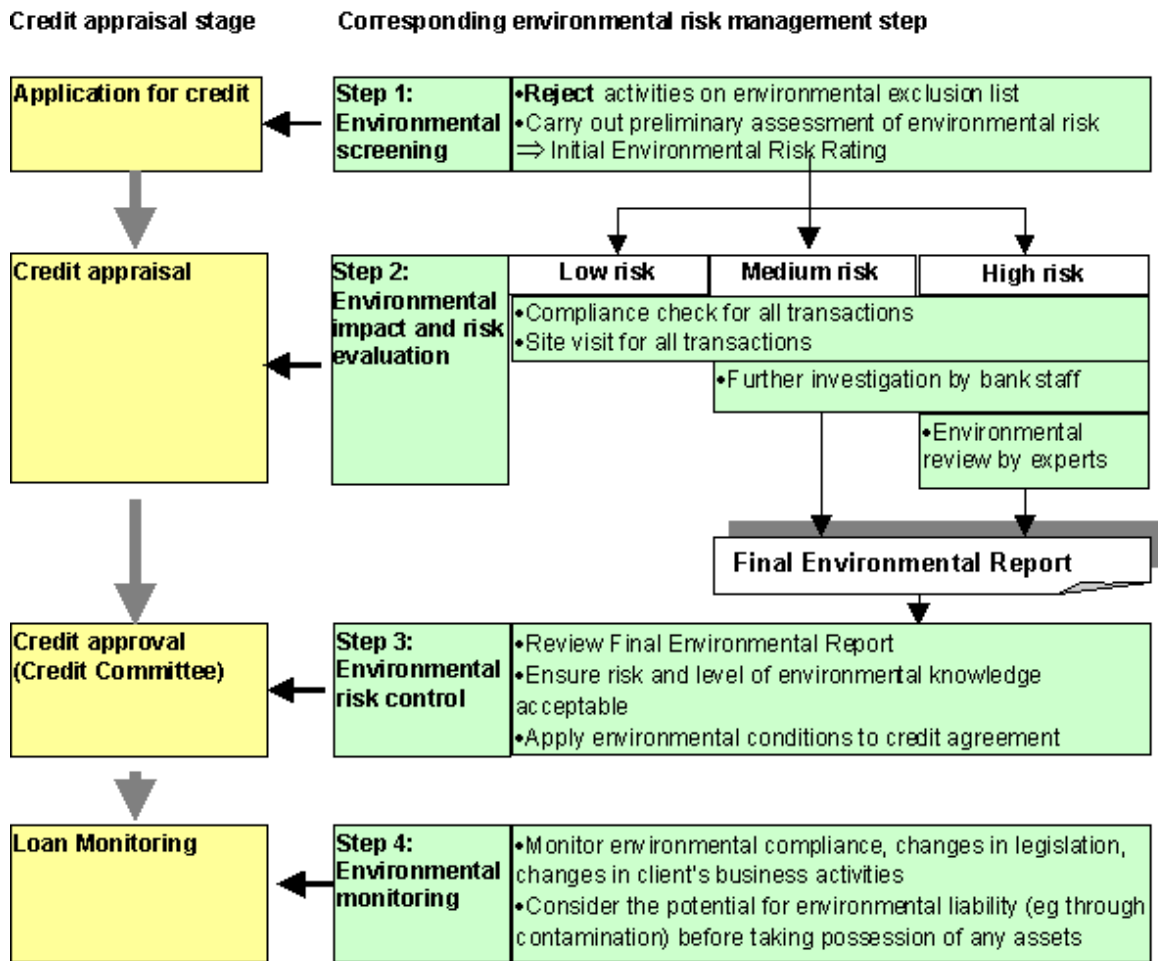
Credit appraisal stage

Corresponding environmental risk management step

Application for credit

Step 1: Environmental screening

•Reject activities on environmental exclusion list
•Carry out preliminary assessment of environmental risk
⇒ Initial Environmental Risk Rating

Credit appraisal

Step 2: Environmental impact and risk evaluation

Low risk

Medium risk

High risk

•Compliance check for all transactions
•Site visit for all transactions

•Further investigation by bank staff

•Environmental review by experts

Final Environmental Report

Credit approval (Credit Committee)

Step 3: Environmental risk control

•Review Final Environmental Report
•Ensure risk and level of environmental knowledge acceptable
•Apply environmental conditions to credit agreement

Loan Monitoring

Step 4: Environmental monitoring

•Monitor environmental compliance, changes in legislation, changes in client's business activities
•Consider the potential for environmental liability (eg through contamination) before taking possession of any assets